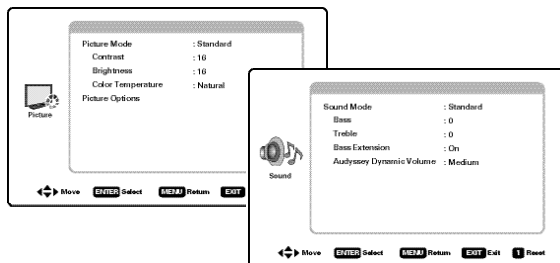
Picture Mode : Standard
Contrast : 16
Brightness : 16
Color Temperature : Natural
Picture Options

Picture

Move ENTER Select MENU Return EXIT

Sound Mode : Standard
Bass : 0
Treble : 0
Bass Extension : On
Audyssey Dynamic Volume : Medium

Sound

Move ENTER Select MENU Return EXIT Exit 1 Reset